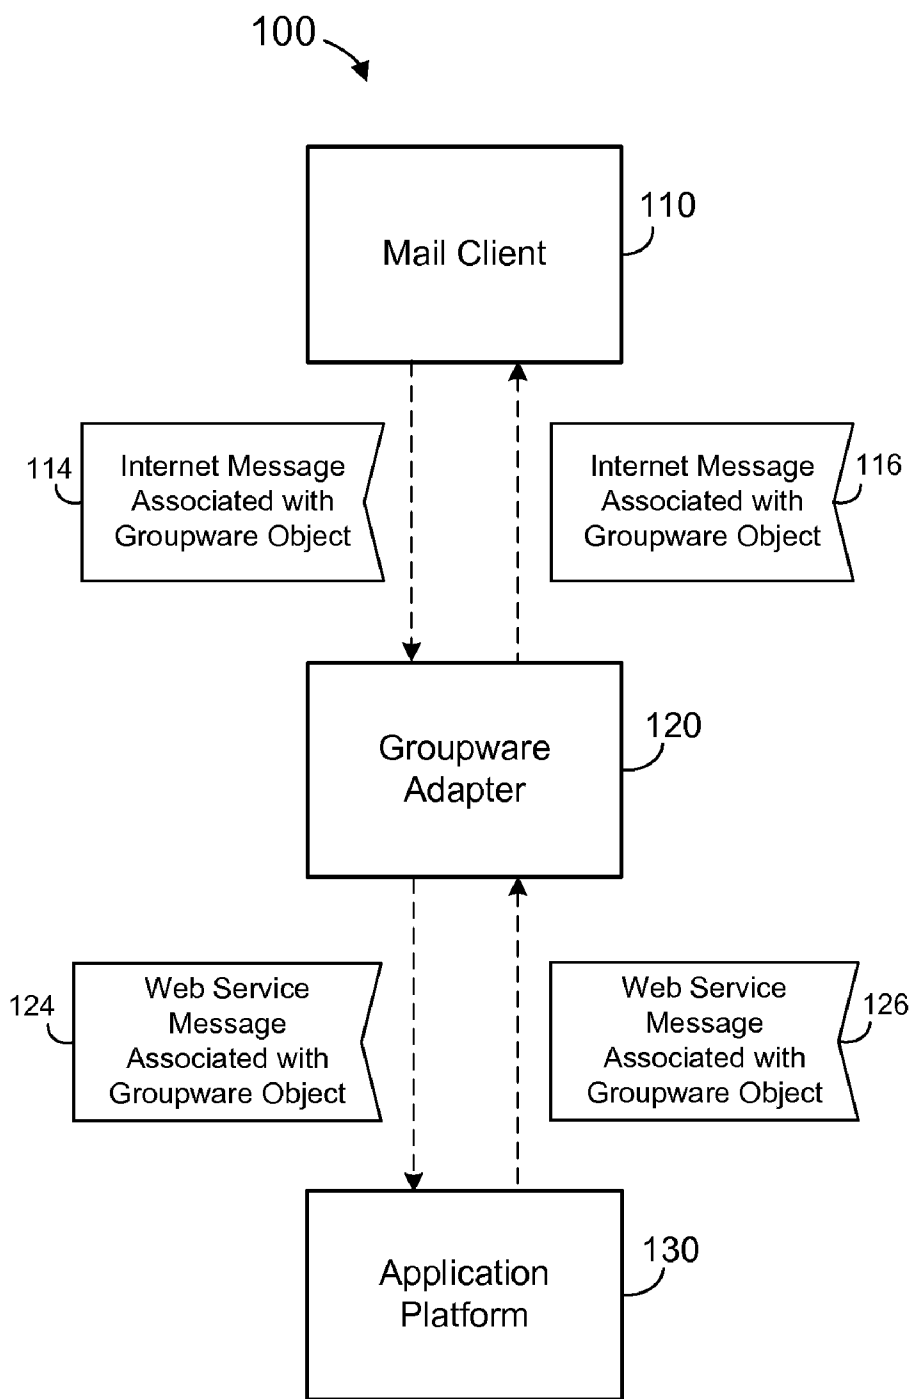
100

Mail Client

110

114

Internet Message Associated with Groupware Object

Internet Message Associated with Groupware Object

116

Groupware Adapter

120

124

Web Service Message Associated with Groupware Object

Web Service Message Associated with Groupware Object

126

Application Platform

130